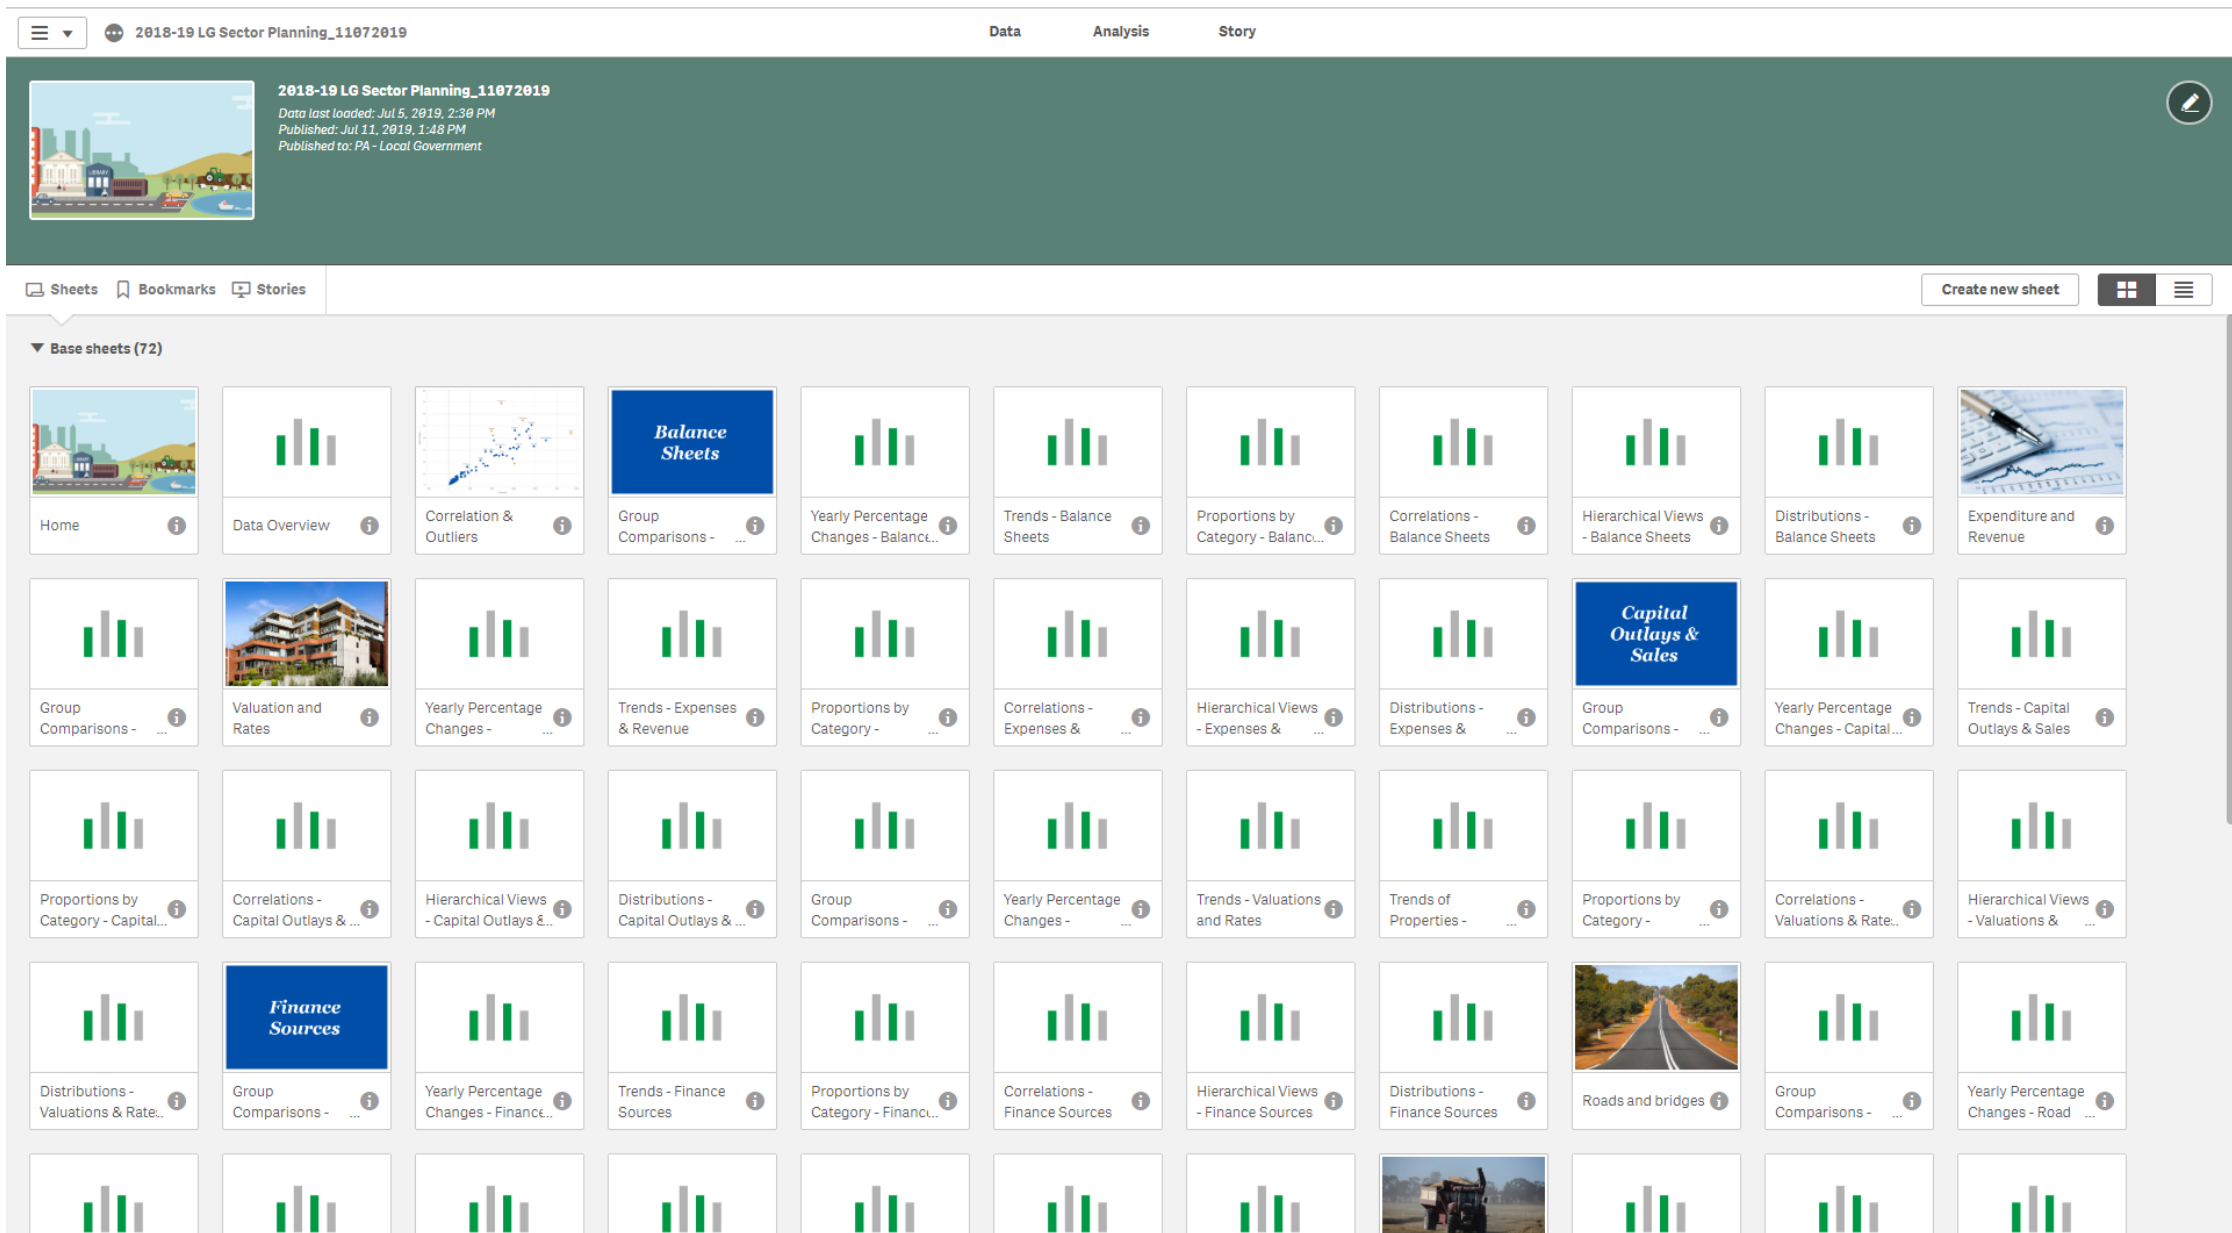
2018-19 LG Sector Planning_11072019

Data Analysis Story

2018-19 LG Sector Planning_11072019
Data last loaded: Jul 5, 2019, 2:30 PM
Published: Jul 11, 2019, 1:48 PM
Published to: PA - Local Government

Sheets Bookmarks Stories

Create new sheet

Base sheets (72)

Home
Data Overview
Correlation & Outliers
Balance Sheets
Group Comparisons - ...
Yearly Percentage Changes - Balanc...
Trends - Balance Sheets
Proportions by Category - Balanc...
Correlations - Balance Sheets
Hierarchical Views - Balance Sheets
Distributions - Balance Sheets
Expenditure and Revenue

Group Comparisons - ...
Valuation and Rates
Yearly Percentage Changes - ...
Trends - Expenses & Revenue
Proportions by Category - ...
Correlations - Expenses & ...
Hierarchical Views - Expenses & ...
Distributions - Expenses & ...
Capital Outlays & Sales
Group Comparisons - ...
Yearly Percentage Changes - Capital...
Trends - Capital Outlays & Sales

Proportions by Category - Capital...
Correlations - Capital Outlays & ...
Hierarchical Views - Capital Outlays &...
Distributions - Capital Outlays & ...
Group Comparisons - ...
Yearly Percentage Changes - ...
Trends - Valuations and Rates
Trends of Properties - ...
Proportions by Category - ...
Correlations - Valuations & Rate...
Hierarchical Views - Valuations & ...

Distributions - Valuations & Rate...
Finance Sources
Group Comparisons - ...
Yearly Percentage Changes - Finance...
Trends - Finance Sources
Proportions by Category - Financ...
Correlations - Finance Sources
Hierarchical Views - Finance Sources
Distributions - Finance Sources
Roads and bridges
Group Comparisons - ...
Yearly Percentage Changes - Road ...